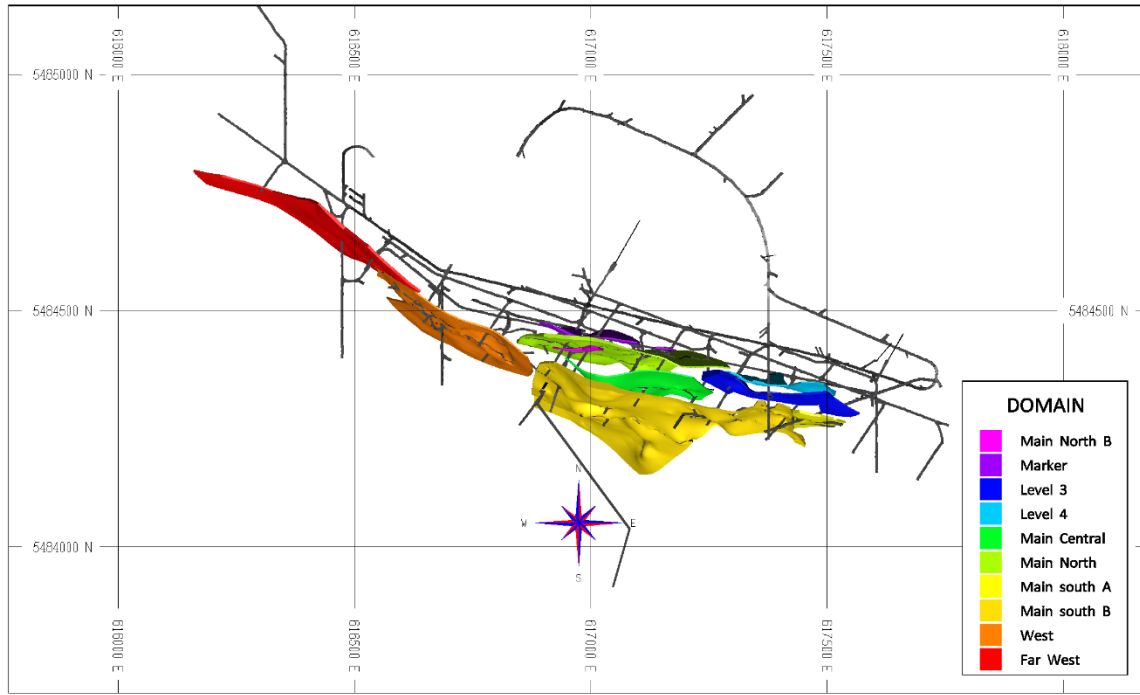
616000 E
616500 E
617000 E
617500 E
618000 E

5485000 N
5484500 N
5484500 N
5484000 N

N
W
E
S

616000 E
616500 E
617000 E
617500 E

DOMAIN
Main North B
Marker
Level 3
Level 4
Main Central
Main North
Main south A
Main south B
West
Far West